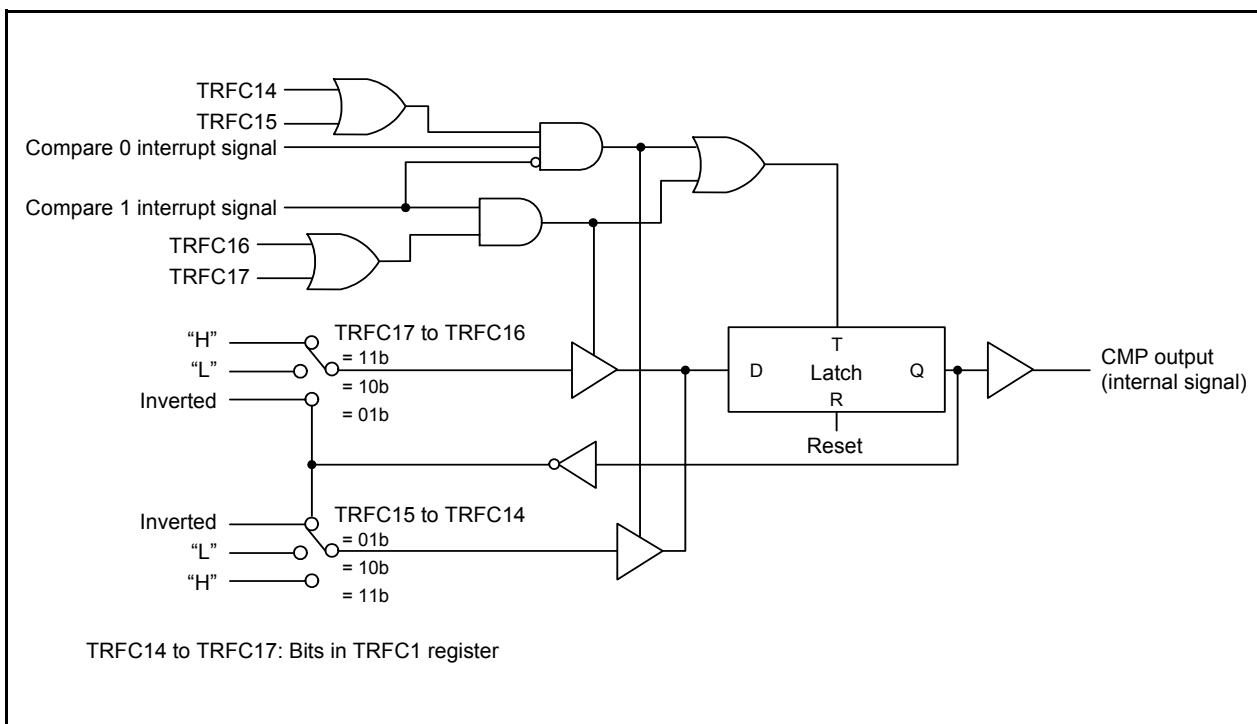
TRFC14
TRFC15
Compare 0 interrupt signal
Compare 1 interrupt signal
TRFC16
TRFC17

"H"
"L"
Inverted
TRFC17 to TRFC16
= 11b
= 10b
= 01b

T
D
Latch
Q
R
Reset

CMP output
(internal signal)

Inverted
"L"
"H"
TRFC15 to TRFC14
= 01b
= 10b
= 11b

TRFC14 to TRFC17: Bits in TRFC1 register